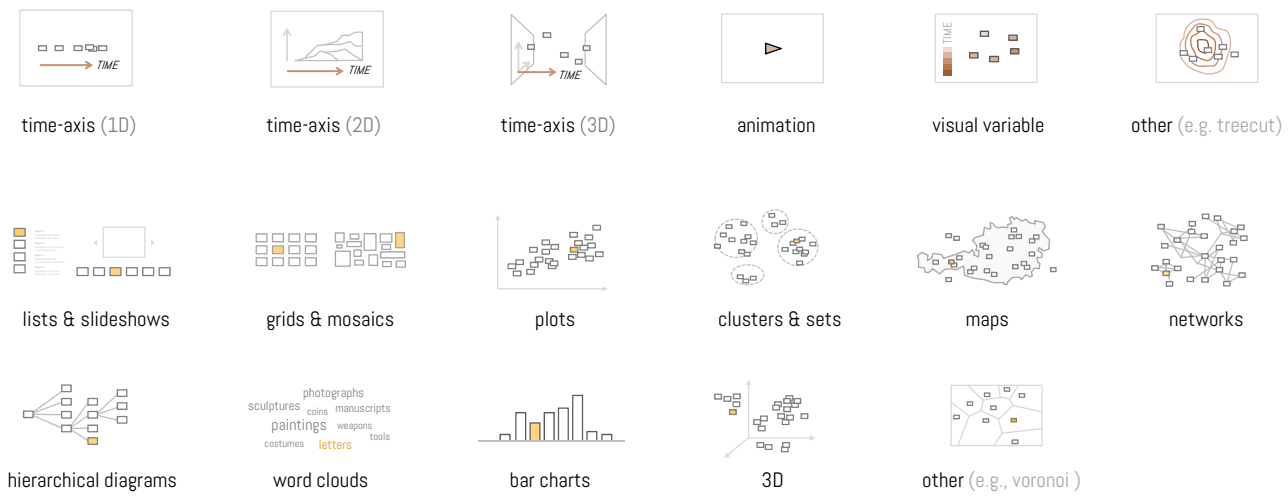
TIME

time-axis (1D)

TIME

time-axis (2D)

TIME

time-axis (3D)

animation

TIME

visual variable

other (e.g. treecut)

lists & slideshows

grids & mosaics

plots

clusters & sets

maps

networks

hierarchical diagrams

photographs
sculptures coins manuscripts
paintings weapons
costumes letters tools

word clouds

bar charts

3D

other (e.g., voronoi )